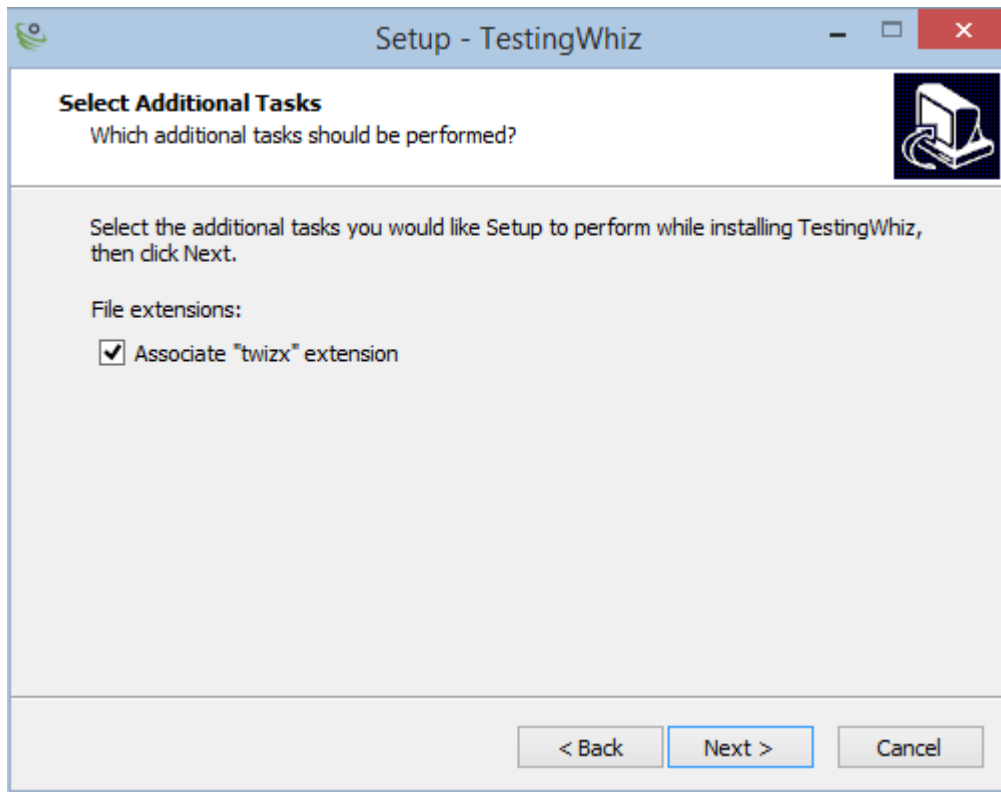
Setup - TestingWhiz

Select Additional Tasks
Which additional tasks should be performed?

Select the additional tasks you would like Setup to perform while installing TestingWhiz, then click Next.

File extensions:

Associate "twizx" extension

< Back
Next >
Cancel